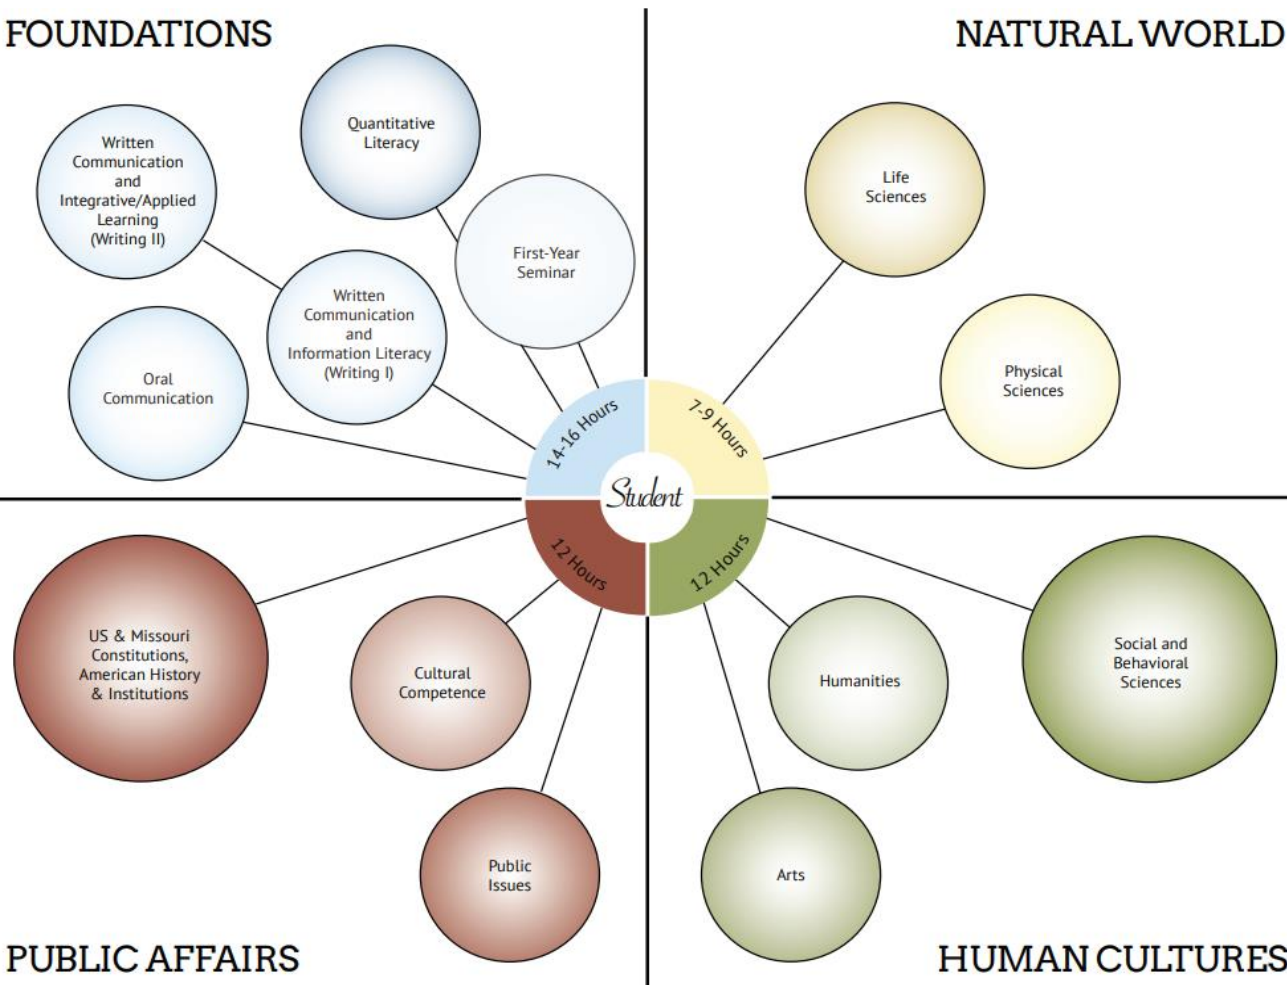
FOUNDATIONS

NATURAL WORLD

Quantitative Literacy

Written Communication and Integrative/Applied Learning (Writing II)

First-Year Seminar

Written Communication and Information Literacy (Writing I)

Oral Communication

Life Sciences

Physical Sciences

14-16 Hours

7-9 Hours

Student

12 Hours

12 Hours

US & Missouri Constitutions, American History & Institutions

Cultural Competence

Public Issues

Humanities

Social and Behavioral Sciences

Arts

PUBLIC AFFAIRS

HUMAN CULTURES